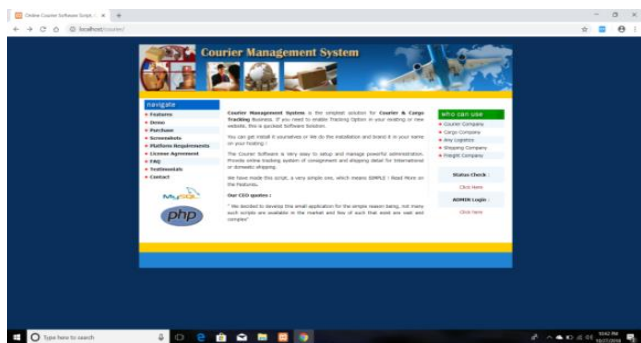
Online Courier Software Script | ×

localhost/courier/

Courier Management System

navigate

Features
Demo
Purchase
Screenshots
Platform Requirements
License Agreement
FAQ
Testimonials
Contact

MySQL
php

Courier Management System is the simplest solution for Courier & Cargo Tracking Business. If you need to enable Tracking Option in your existing or new website, this is packed Software Solution.

You can get install it yourselves or We do the installation and brand it in your name on your hosting !

The Courier Software is very easy to setup and manage powerful administration. Provide online tracking system of consignment and shipping detail for International or domestic shipping.

We have made this script, a very simple one, which means SIMPLE ! Read More on the Features.

Our CEO quotes :

" We decided to develop this small application for the simple reason being, not many such scripts are available in the market and few of such that exist are vast and complex"

who can use

Courier Company
Cargo Company
Any Logistics
Shipping Company
Freight Company

Status Check :
Click Here

ADMIN Login :
Click Here

Type here to search